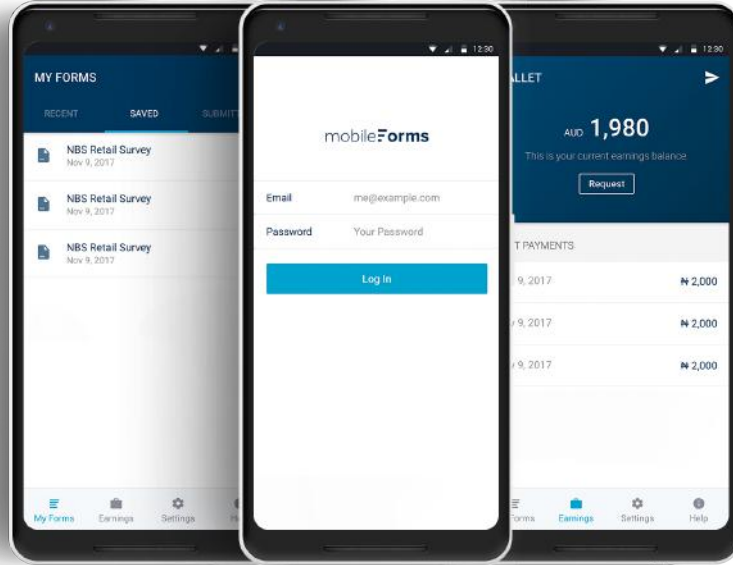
MY FORMS

RECENT SAVED SUBMITT

NBS Retail Survey
Nov 9, 2017

NBS Retail Survey
Nov 9, 2017

NBS Retail Survey
Nov 9, 2017

My Forms Earnings Settings He

12:30

mobileForms

Email me@example.com

Password Your Password

Log In

12:30

LLET

AUD 1,980

This is your current earnings balance

Request

T PAYMENTS

, 9, 2017 ₦ 2,000

v 9, 2017 ₦ 2,000

v 9, 2017 ₦ 2,000

orms Earnings Settings Help